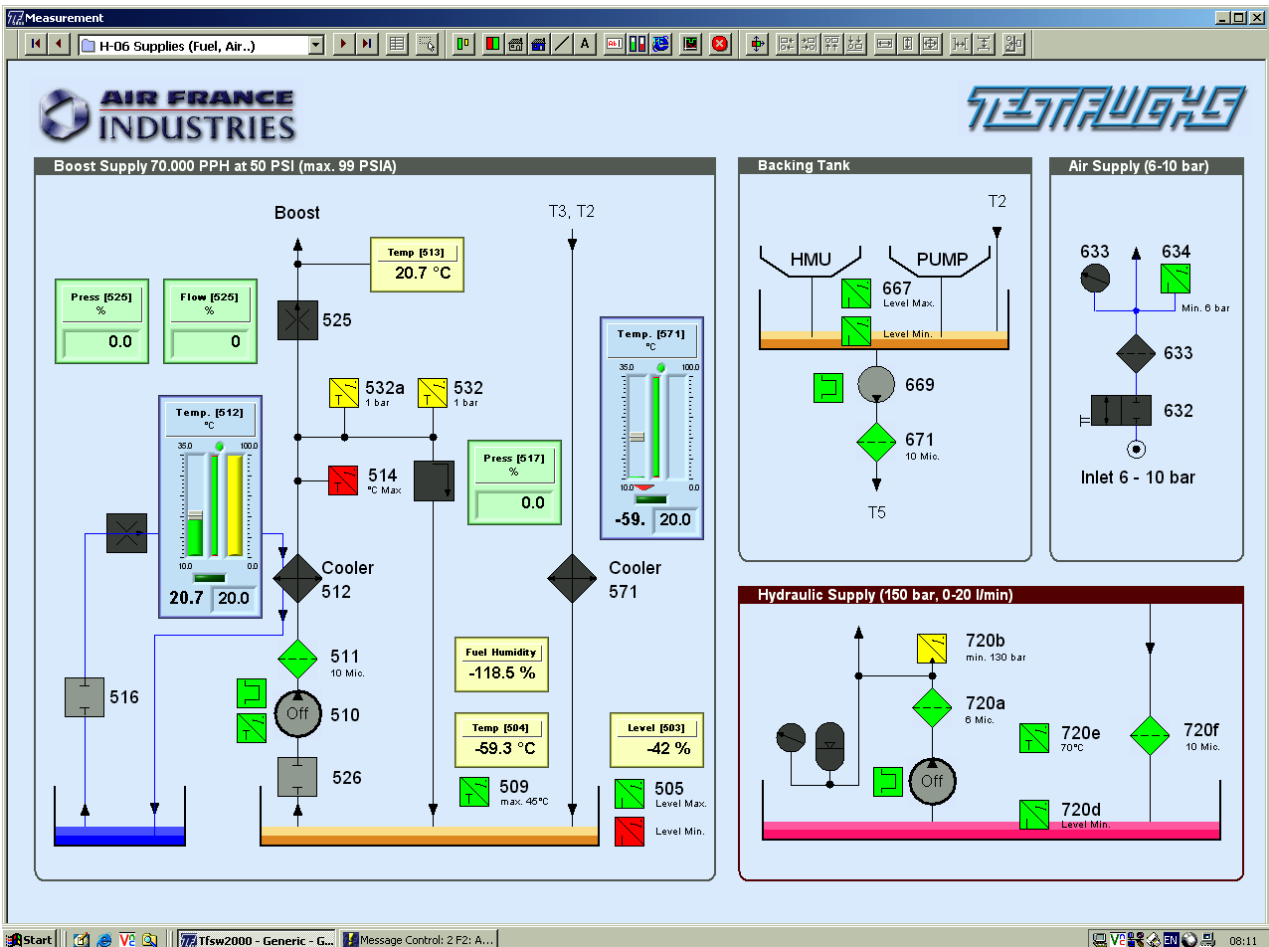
Measurement

H-06 Supplies (Fuel, Air..)

AIR FRANCE INDUSTRIES

TESTAUGHS

Boost Supply 70.000 PPH at 50 PSI (max. 99 PSIA)

Boost

T3, T2

Temp [513]
20.7 °C

Press [525]
%
0.0

Flow [525]
%
0

525

532a
1 bar

532
1 bar

Temp. [571]
°C
35.0
100.0
10.0
0.0
-59.
20.0

Temp. [512]
°C
35.0
100.0
10.0
0.0
20.7
20.0

514
°C Max

Press [517]
%
0.0

Cooler
512

Cooler
571

511
10 Mic.

510
Off

516

Fuel Humidity
-118.5 %

Temp [504]
-59.3 °C

Level [503]
-42 %

526

509
max. 45°C

505
Level Max.

Level Min.

Backing Tank

T2

HMU

PUMP

667
Level Max.

Level Min.

669

671
10 Mic.

T5

Air Supply (6-10 bar)

633

634
Min. 6 bar

633

632

Inlet 6 - 10 bar

Hydraulic Supply (150 bar, 0-20 l/min)

720b
min. 130 bar

720a
6 Mic.

720e
70°C

720f
10 Mic.

Off

720d
Level Min.

Start

Tfsw2000 - Generic - G...

Message Control: 2 F2: A...

EN

08:11